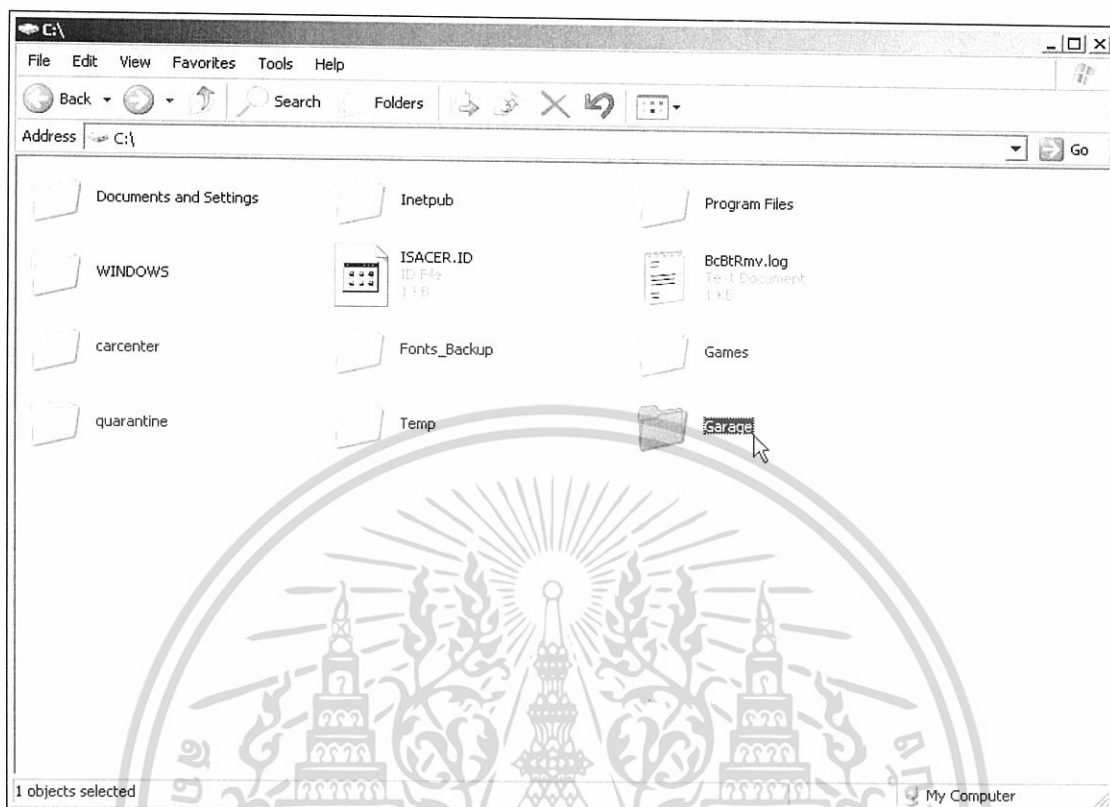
C:\

File Edit View Favorites Tools Help

Back Search Folders

Address C:\

Go

Documents and Settings

Inetpub

Program Files

WINDOWS

ISACER.ID
ID File
1 KB

BcBtRmv.log
Text Document
1 KB

carcenter

Fonts_Backup

Games

quarantine

Temp

Garage

1 objects selected

My Computer